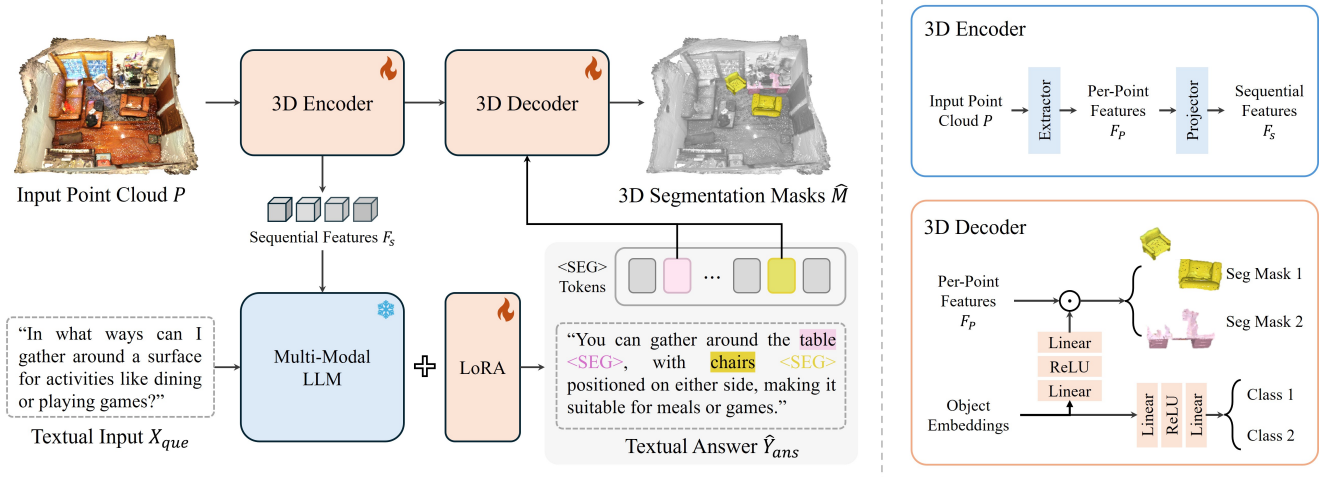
3D Encoder

3D Decoder

Input Point Cloud $P$

3D Segmentation Masks $\widehat{M}$

Sequential Features $F_s$

<SEG> Tokens

...

"In what ways can I gather around a surface for activities like dining or playing games?"

Multi-Modal LLM

LoRA

"You can gather around the table <SEG>, with chairs <SEG> positioned on either side, making it suitable for meals or games."

Textual Input $X_{que}$

Textual Answer $\widehat{Y}_{ans}$

3D Encoder

Input Point Cloud $P$

Extractor

Per-Point Features $F_P$

Projector

Sequential Features $F_s$

3D Decoder

Per-Point Features $F_P$

Seg Mask 1

Seg Mask 2

Linear

ReLU

Linear

Object Embeddings

Linear

ReLU

Linear

Class 1

Class 2